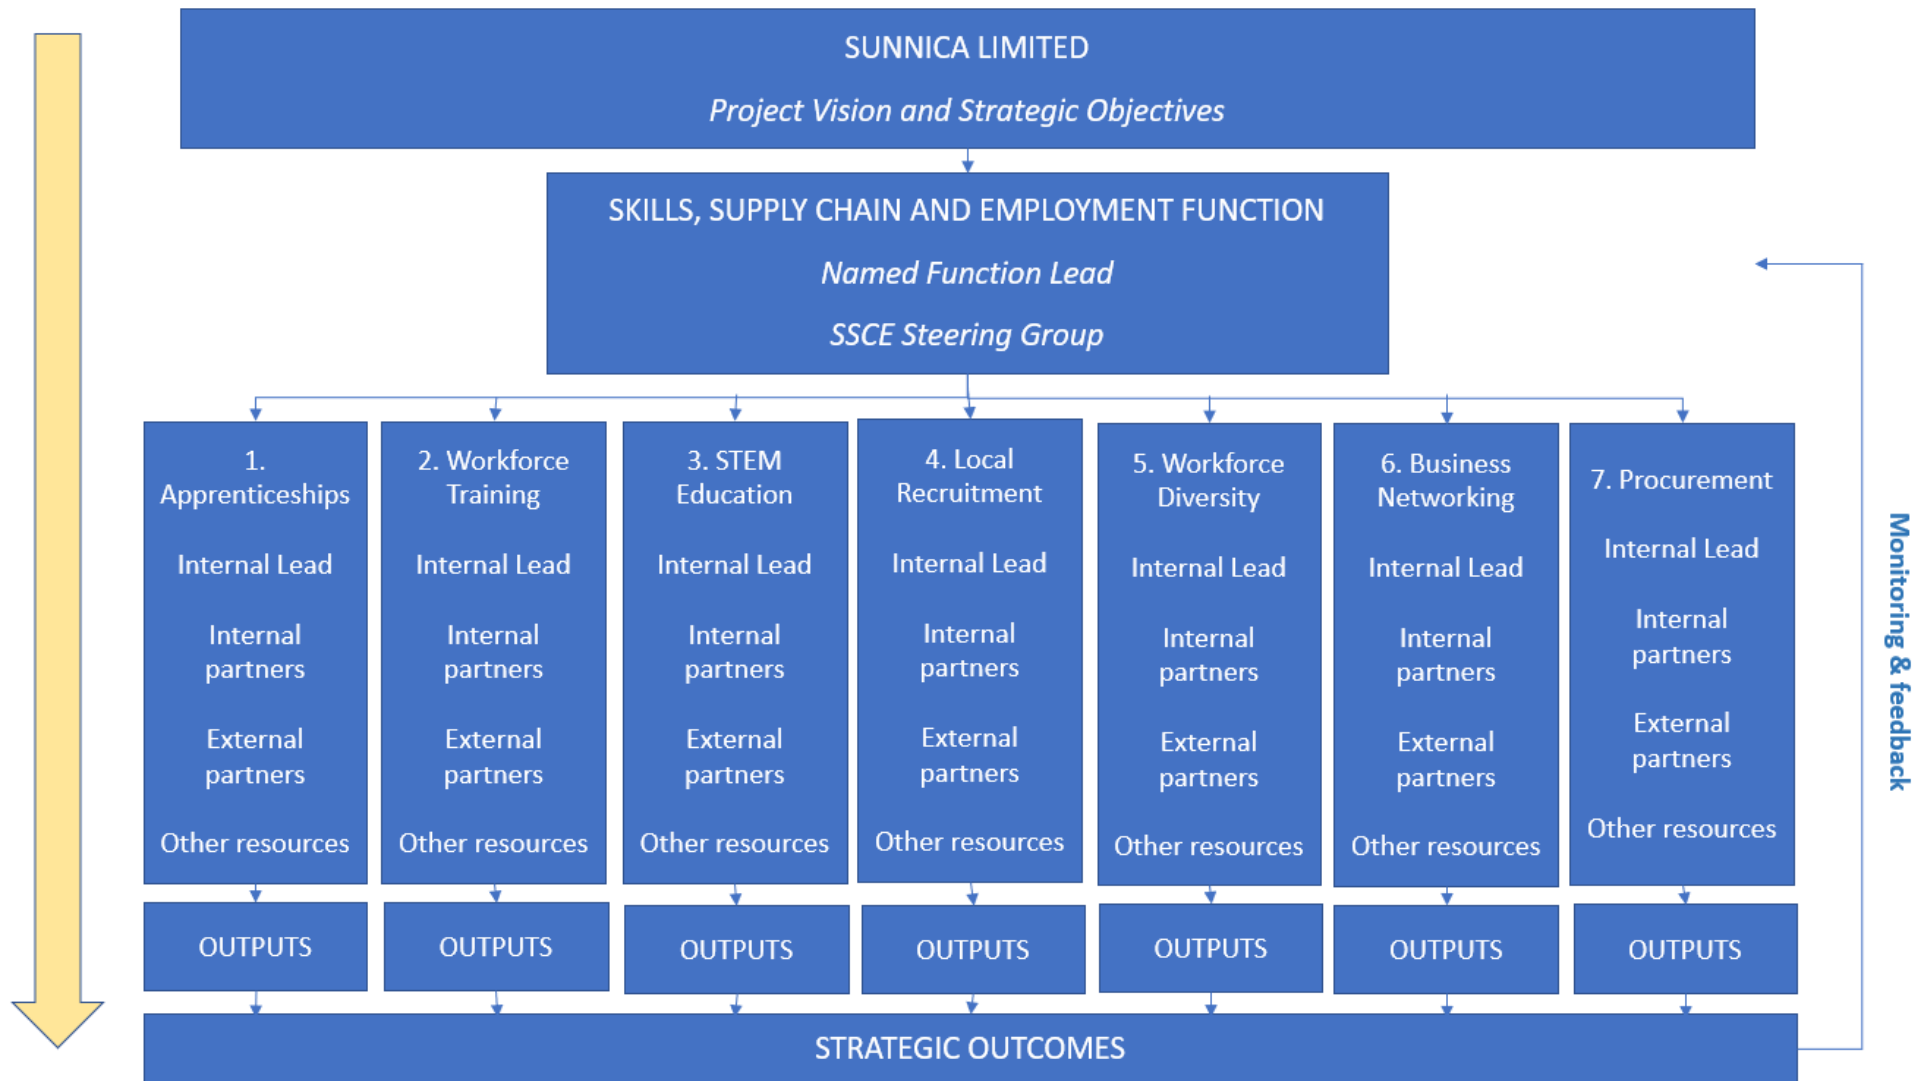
SUNNICA LIMITED

*Project Vision and Strategic Objectives*

SKILLS, SUPPLY CHAIN AND EMPLOYMENT FUNCTION

*Named Function Lead*

*SSCE Steering Group*

1. Apprenticeships

Internal Lead

Internal partners

External partners

Other resources

OUTPUTS

2. Workforce Training

Internal Lead

Internal partners

External partners

Other resources

OUTPUTS

3. STEM Education

Internal Lead

Internal partners

External partners

Other resources

OUTPUTS

4. Local Recruitment

Internal Lead

Internal partners

External partners

Other resources

OUTPUTS

5. Workforce Diversity

Internal Lead

Internal partners

External partners

Other resources

OUTPUTS

6. Business Networking

Internal Lead

Internal partners

External partners

Other resources

OUTPUTS

7. Procurement

Internal Lead

Internal partners

External partners

Other resources

OUTPUTS

STRATEGIC OUTCOMES

Monitoring & feedback